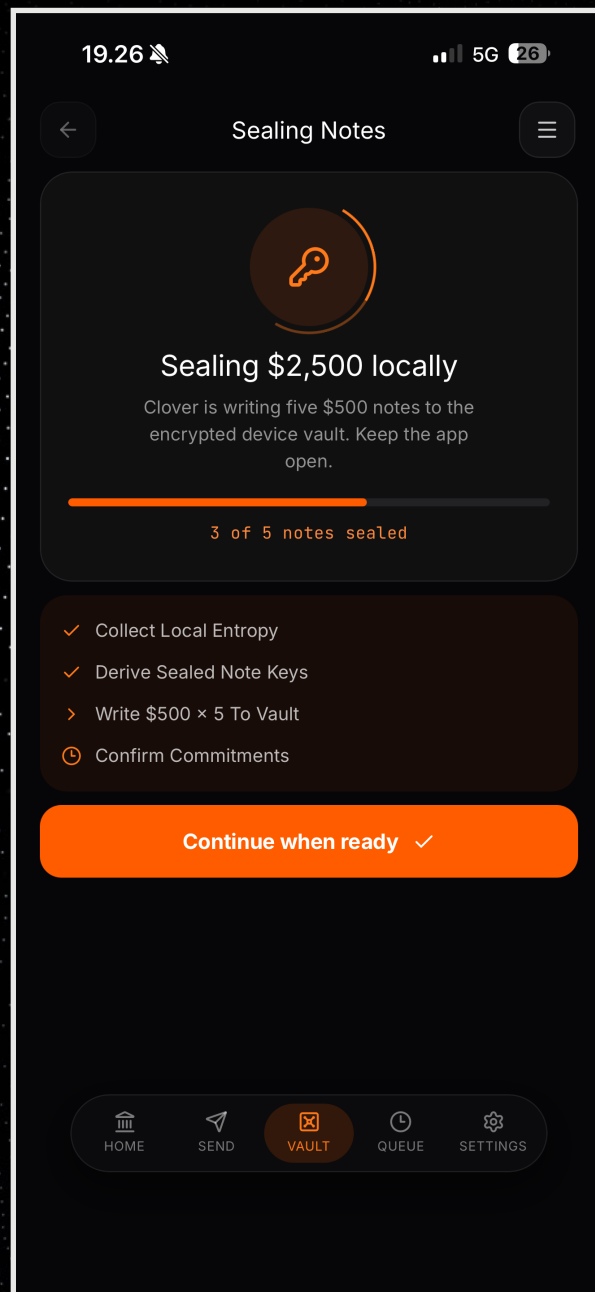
19.26

5G 26

Sealing Notes

Sealing $2,500 locally

Clover is writing five $500 notes to the encrypted device vault. Keep the app open.

3 of 5 notes sealed

Collect Local Entropy

Derive Sealed Note Keys

Write $500 × 5 To Vault

Confirm Commitments

Continue when ready

HOME SEND VAULT QUEUE SETTINGS